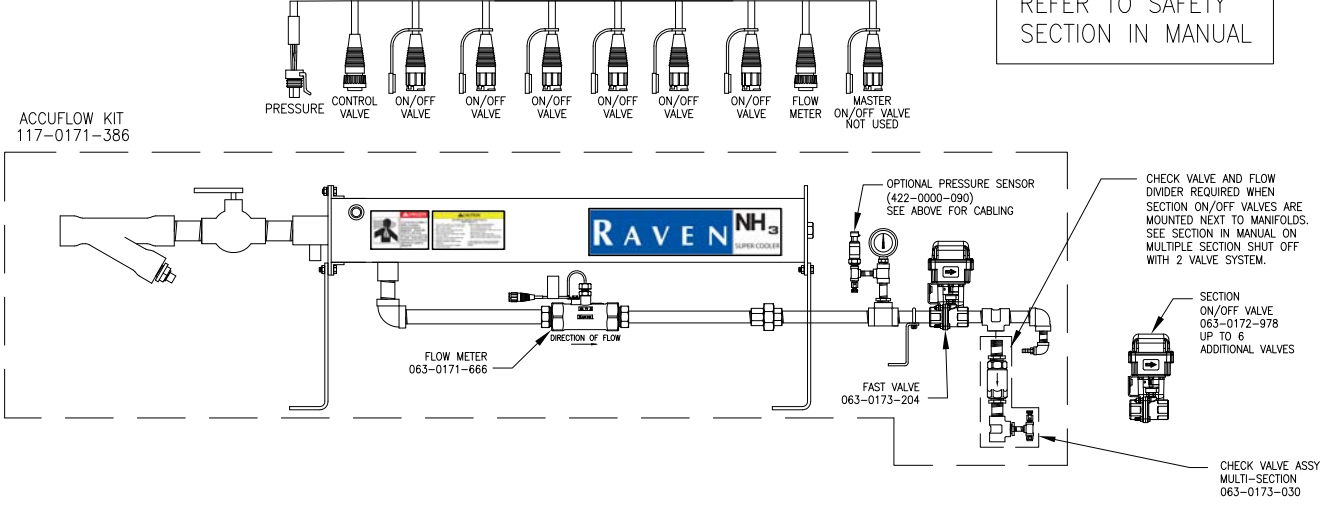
REFER TO SAFETY
SECTION IN MANUAL

PRESSURE CONTROL VALVE ON/OFF VALVE ON/OFF VALVE ON/OFF VALVE ON/OFF VALVE ON/OFF VALVE ON/OFF VALVE FLOW METER MASTER ON/OFF VALVE NOT USED

ACCUFLOW KIT
117-0171-386

OPTIONAL PRESSURE SENSOR (422-0000-090) SEE ABOVE FOR CABLING

CHECK VALVE AND FLOW DIVIDER REQUIRED WHEN SECTION ON/OFF VALVES ARE MOUNTED NEXT TO MANIFOLDS. SEE SECTION IN MANUAL ON MULTIPLE SECTION SHUT OFF WITH 2 VALVE SYSTEM.

RAVEN $NH_3$ SUPER COOLER

SECTION ON/OFF VALVE 063-0172-978 UP TO 6 ADDITIONAL VALVES

DIRECTION OF FLOW

FLOW METER
063-0171-666

FAST VALVE
063-0173-204

CHECK VALVE ASSY MULTI-SECTION 063-0173-030